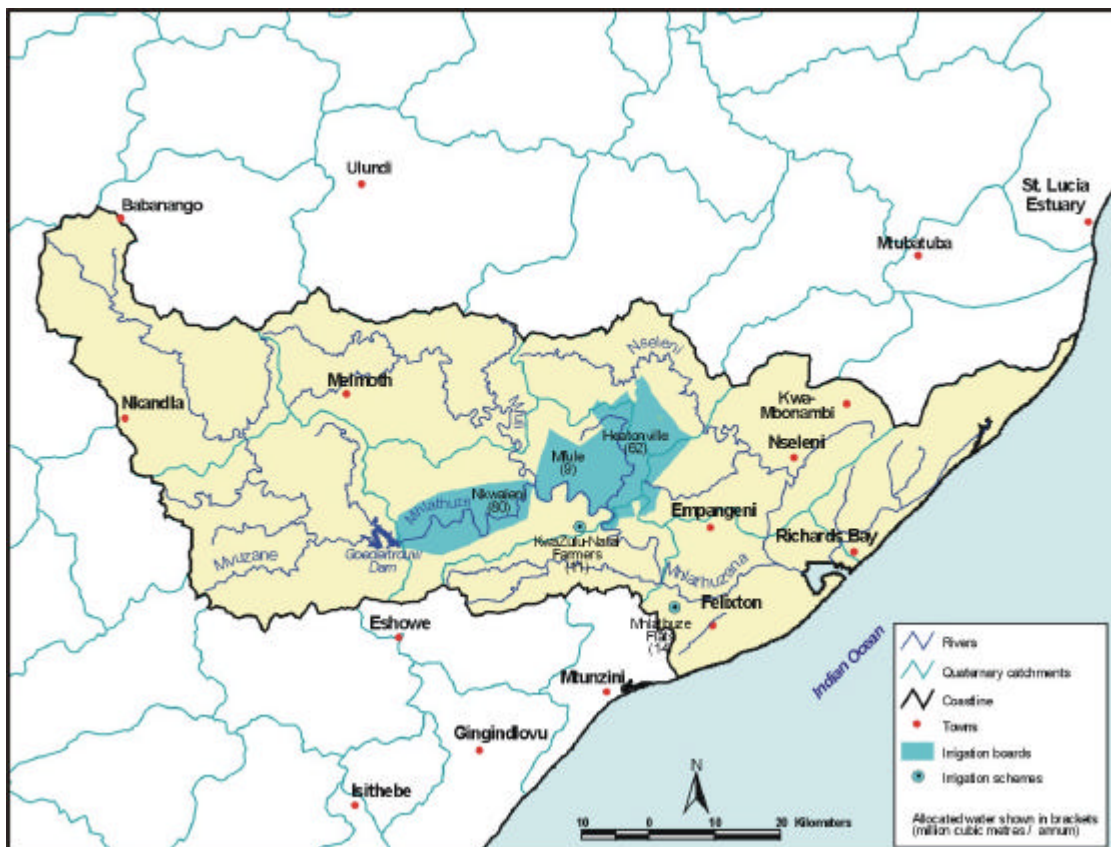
Ulundi

Babanango

St. Lucia Estuary

Mtubatuba

Nseleni

Melmoth

Nkandla

Kwa-Mbonambi

Heatonville (62)

Mfule (9)

Nseleni

Nkwaleni (80)

Mhlathuze

Empangeni

Richards Bay

Goedertrouw Dam

Mvuzane

KwaZulu-Natal Farmers (11)

Mhlathuzana

Felixton

Mhlathuze Flats (14)

Eshowe

Mtunzini

Gingindlovu

Isithebe

Indian Ocean

N

10 0 10 20 Kilometers

Rivers

Quaternary catchments

Coastline

Towns

Irrigation boards

Irrigation schemes

Allocated water shown in brackets (million cubic metres / annum)